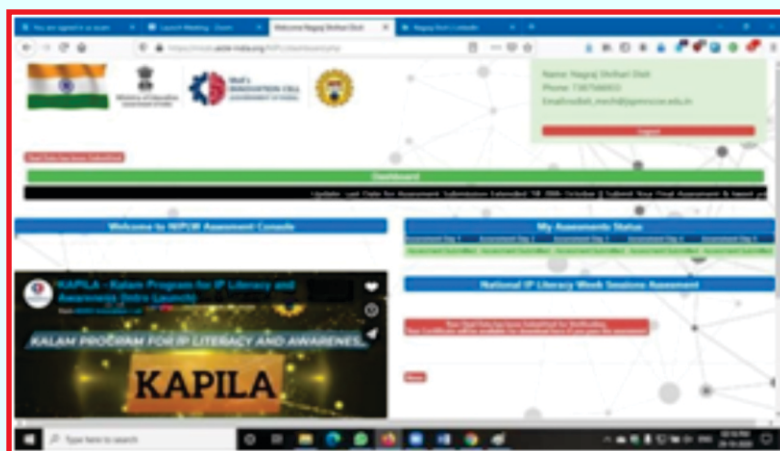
Welcome Nagraj Shrihari Dixit

Name: Nagraj Shrihari Dixit
Phone: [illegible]
Email: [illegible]

Logout

Dashboard

Welcome to NIPUM Assessment Console

My Assessments Status

National IP Literacy Week Sessions Assessment

KAPILA - Kalam Program for IP Literacy and Awareness (Intro Launch)

KALAM PROGRAM FOR IP LITERACY AND AWARENES

KAPILA

Type here to search